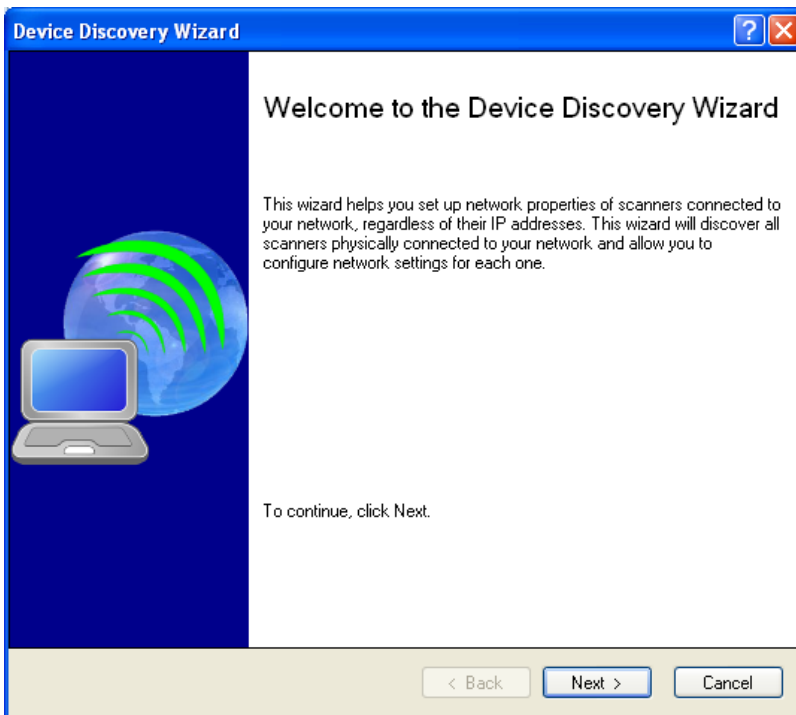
Device Discovery Wizard

Welcome to the Device Discovery Wizard

This wizard helps you set up network properties of scanners connected to your network, regardless of their IP addresses. This wizard will discover all scanners physically connected to your network and allow you to configure network settings for each one.

To continue, click Next.

< Back
Next >
Cancel